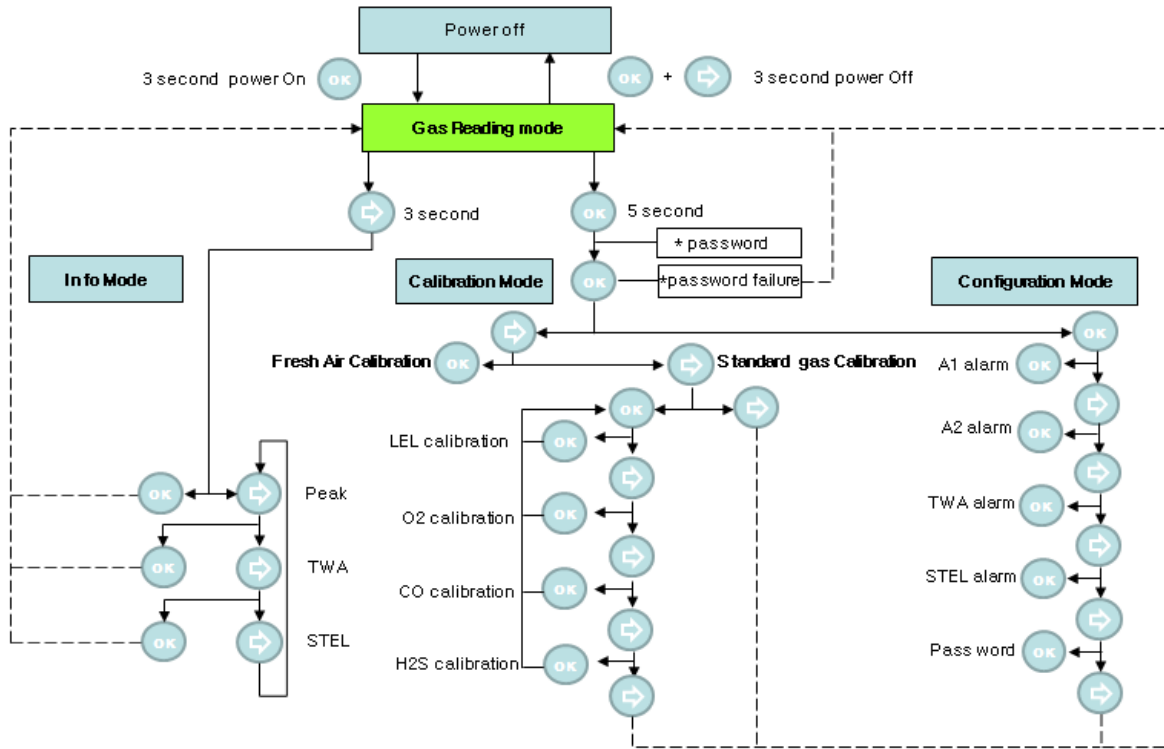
Power off

3 second power On OK

OK + 3 second power Off

Gas Reading mode

3 second

OK 5 second

* password

OK *password failure

Info Mode

Calibration Mode

Configuration Mode

Fresh Air Calibration OK

Standard gas Calibration

OK

A1 alarm OK

A2 alarm OK

TWA alarm OK

STEL alarm OK

Pass word OK

OK

LEL calibration OK

O2 calibration OK

CO calibration OK

H2S calibration OK

OK Peak

OK TWA

OK STEL